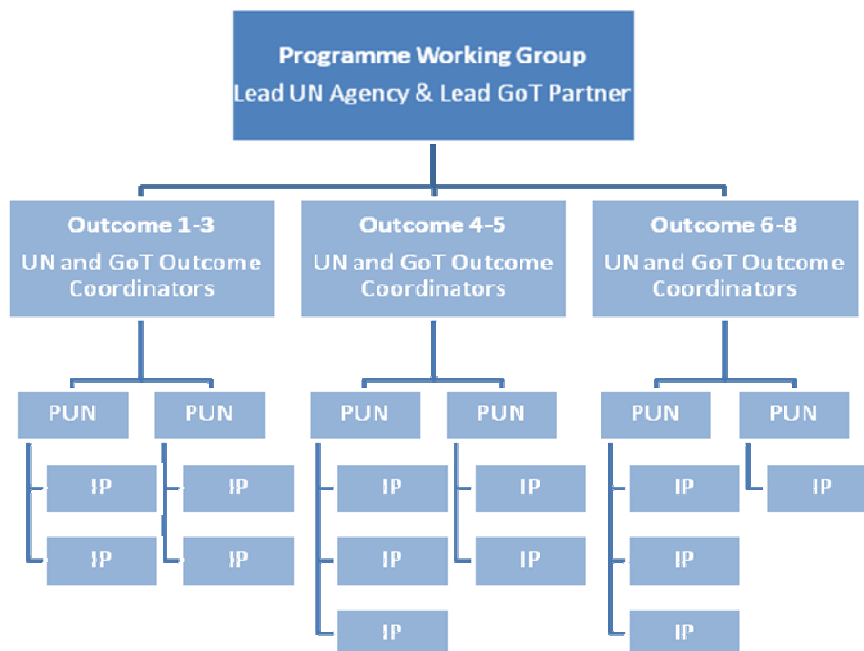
Programme Working Group
Lead UN Agency & Lead GoT Partner

Outcome 1-3
UN and GoT Outcome Coordinators

Outcome 4-5
UN and GoT Outcome Coordinators

Outcome 6-8
UN and GoT Outcome Coordinators

PUN
IP
IP

PUN
IP
IP

PUN
IP
IP
IP

PUN
IP
IP

PUN
IP
IP
IP

PUN
IP